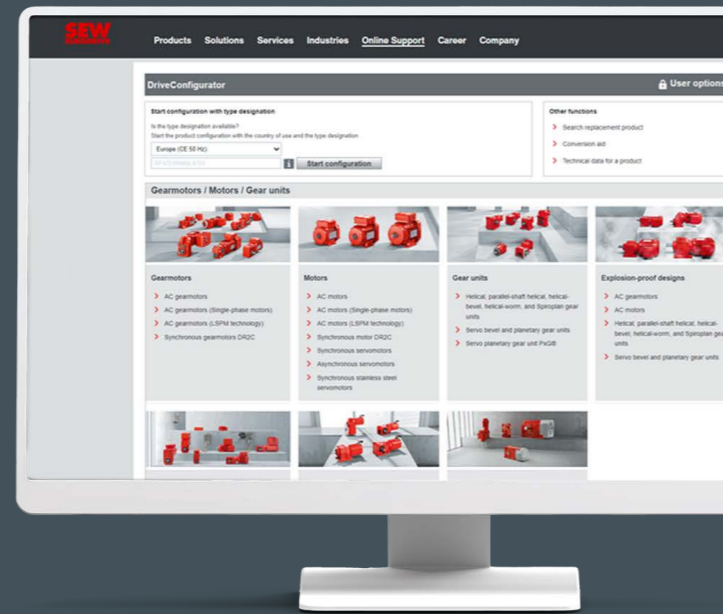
SEW

Products Solutions Services Industries Online Support Career Company

DriveConfigurator

User options

Start configuration with type designation

Is the type designation available?

Start the product configuration with the country of use and the type designation

Europe (CE 50 Hz)

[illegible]

Start configuration

Other functions

Search replacement product

Conversion aid

Technical data for a product

Gearmotors / Motors / Gear units

Gearmotors

AC gearmotors

AC gearmotors (Single-phase motors)

AC gearmotors (LSPM technology)

Synchronous gearmotors DR2C

Motors

AC motors

AC motors (Single-phase motors)

AC motors (LSPM technology)

Synchronous motor DR2C

Synchronous servomotors

Asynchronous servomotors

Synchronous stainless steel servomotors

Gear units

Helical, parallel-shaft helical, helical-bevel, helical-worm, and Spiroplan gear units

Servo bevel and planetary gear units

Servo planetary gear unit PxG®

Explosion-proof designs

AC gearmotors

AC motors

Helical, parallel-shaft helical, helical-bevel, helical-worm, and Spiroplan ge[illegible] units

Servo bevel and planetary gear units